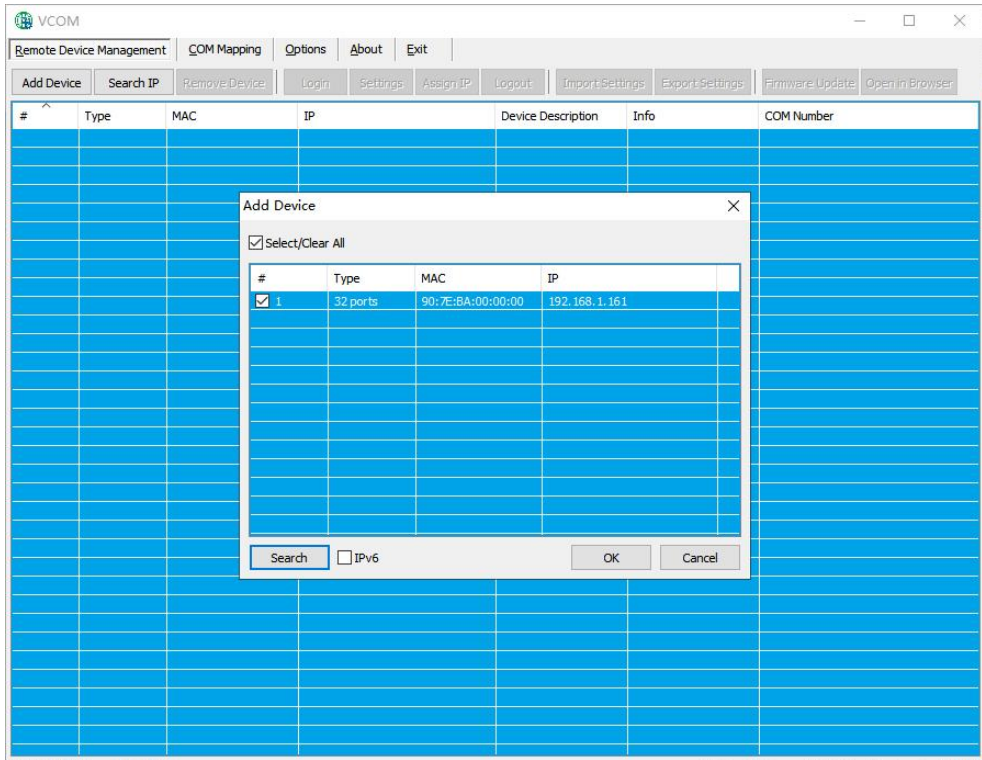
VCOM

Remote Device Management | COM Mapping | Options | About | Exit

Add Device | Search IP | Remove Device | Login | Settings | Assign IP | Logout | Import Settings | Export Settings | Firmware Update | Open in Browser

| # | Type | MAC | IP | Device Description | Info | COM Number |
|---|---|---|---|---|---|---|

Add Device

Select/Clear All

| # | Type | MAC | IP |
|---|---|---|---|
| 1 | 32 ports | 90:7E:BA:00:00:00 | 192.168.1.161 |

Search | IPv6 | OK | Cancel